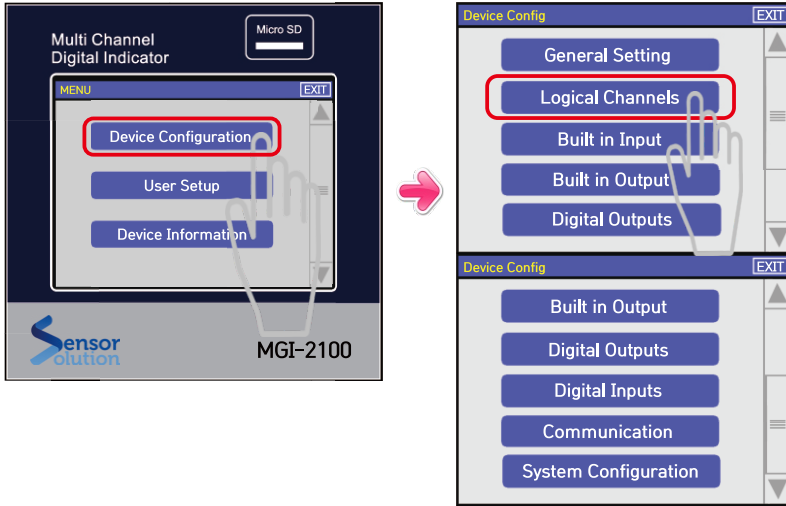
Multi Channel
Digital Indicator

Micro SD

MENU
EXIT

Device Configuration

User Setup

Device Information

Sensor
Solution

MGI-2100

Device Config
EXIT

General Setting

Logical Channels

Built in Input

Built in Output

Digital Outputs

Device Config
EXIT

Built in Output

Digital Outputs

Digital Inputs

Communication

System Configuration